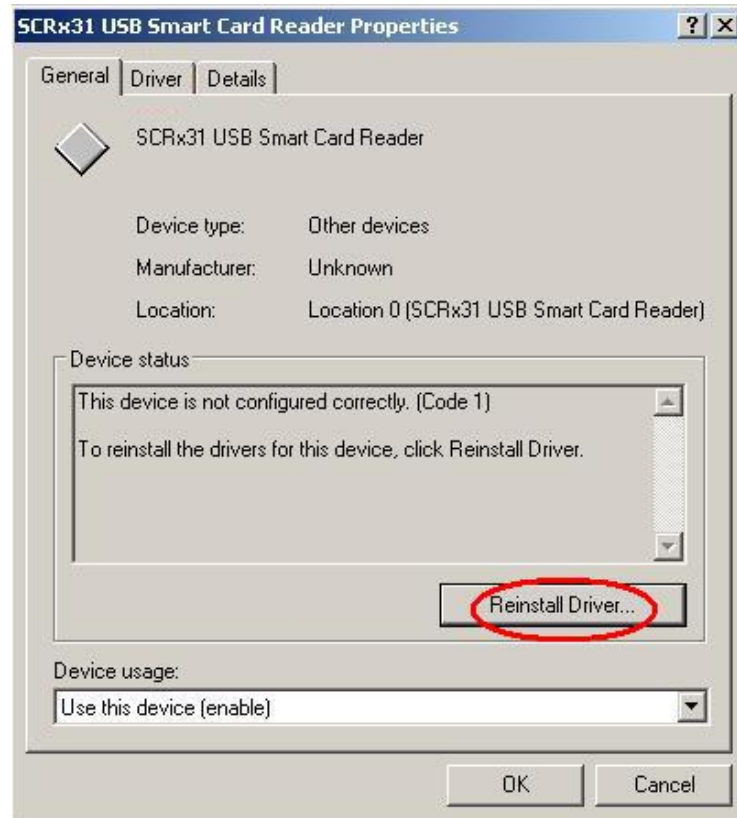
SCRx31 USB Smart Card Reader Properties

?

General | Driver | Details

SCRx31 USB Smart Card Reader

Device type: Other devices

Manufacturer: Unknown

Location: Location 0 (SCRx31 USB Smart Card Reader)

Device status

This device is not configured correctly. (Code 1)

To reinstall the drivers for this device, click Reinstall Driver.

Reinstall Driver...

Device usage:

Use this device (enable)

OK

Cancel